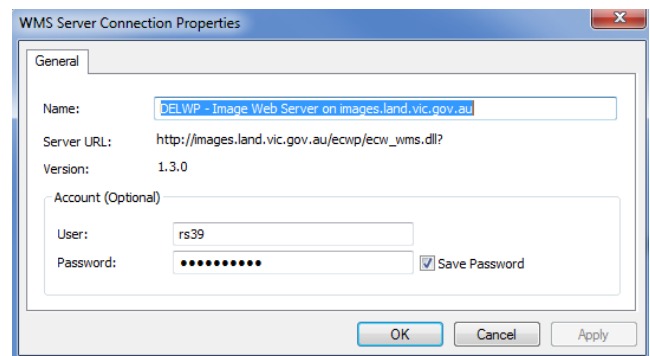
WMS Server Connection Properties

General

Name: DELWP - Image Web Server on images.land.vic.gov.au

Server URL: http://images.land.vic.gov.au/ecwp/ecw_wms.dll?

Version: 1.3.0

Account (Optional)

User: rs39

Password: ●●●●●●●●●●● Save Password

OK Cancel Apply